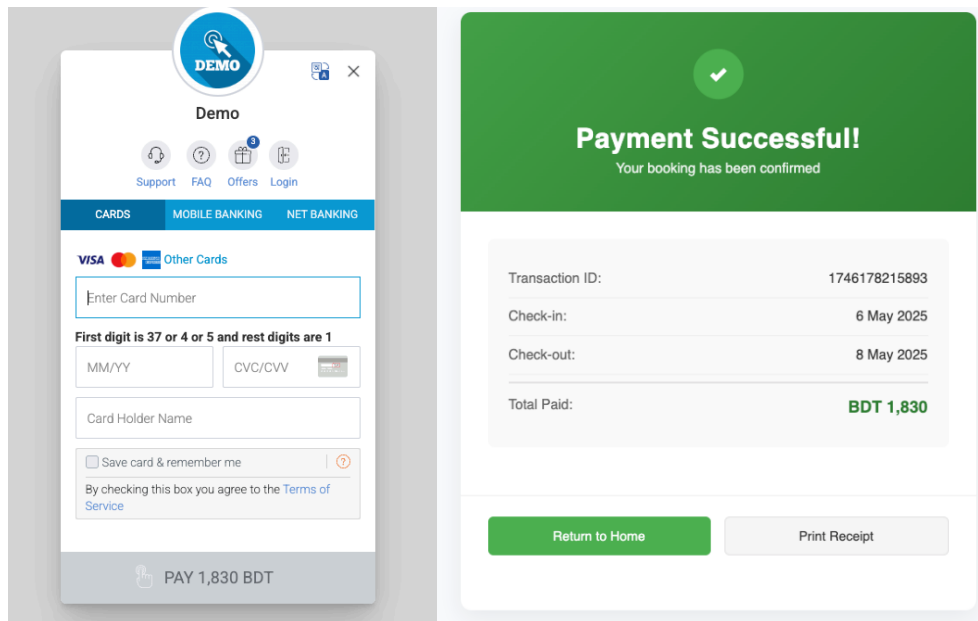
DEMO

Demo

Support FAQ 3 Offers Login

CARDS MOBILE BANKING NET BANKING

VISA Other Cards

Enter Card Number

First digit is 37 or 4 or 5 and rest digits are 1

MM/YY CVC/CVV

Card Holder Name

Save card & remember me ?

By checking this box you agree to the Terms of Service

PAY 1,830 BDT

Payment Successful!

Your booking has been confirmed

| | |
|---|---|
| Transaction ID: | 1746178215893 |
| Check-in: | 6 May 2025 |
| Check-out: | 8 May 2025 |
| Total Paid: | BDT 1,830 |

Return to Home Print Receipt